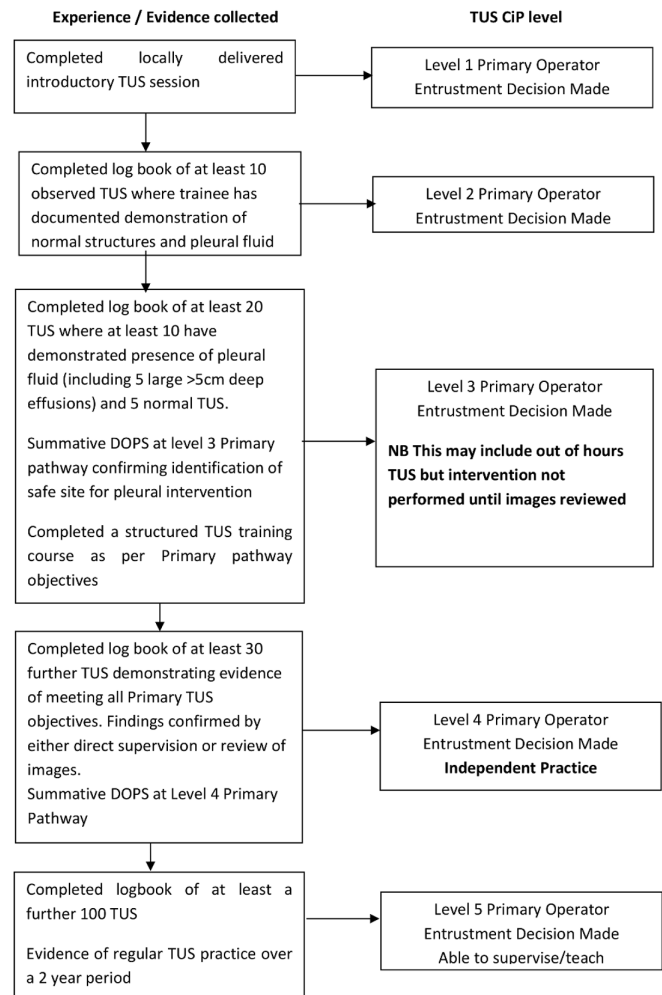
Experience / Evidence collected

TUS CiP level

Completed locally delivered introductory TUS session

Level 1 Primary Operator Entrustment Decision Made

Completed log book of at least 10 observed TUS where trainee has documented demonstration of normal structures and pleural fluid

Level 2 Primary Operator Entrustment Decision Made

Completed log book of at least 20 TUS where at least 10 have demonstrated presence of pleural fluid (including 5 large >5cm deep effusions) and 5 normal TUS.

Summative DOPS at level 3 Primary pathway confirming identification of safe site for pleural intervention

Completed a structured TUS training course as per Primary pathway objectives

Level 3 Primary Operator Entrustment Decision Made

**NB This may include out of hours TUS but intervention not performed until images reviewed**

Completed log book of at least 30 further TUS demonstrating evidence of meeting all Primary TUS objectives. Findings confirmed by either direct supervision or review of images.
Summative DOPS at Level 4 Primary Pathway

Level 4 Primary Operator Entrustment Decision Made **Independent Practice**

Completed logbook of at least a further 100 TUS

Evidence of regular TUS practice over a 2 year period

Level 5 Primary Operator Entrustment Decision Made Able to supervise/teach